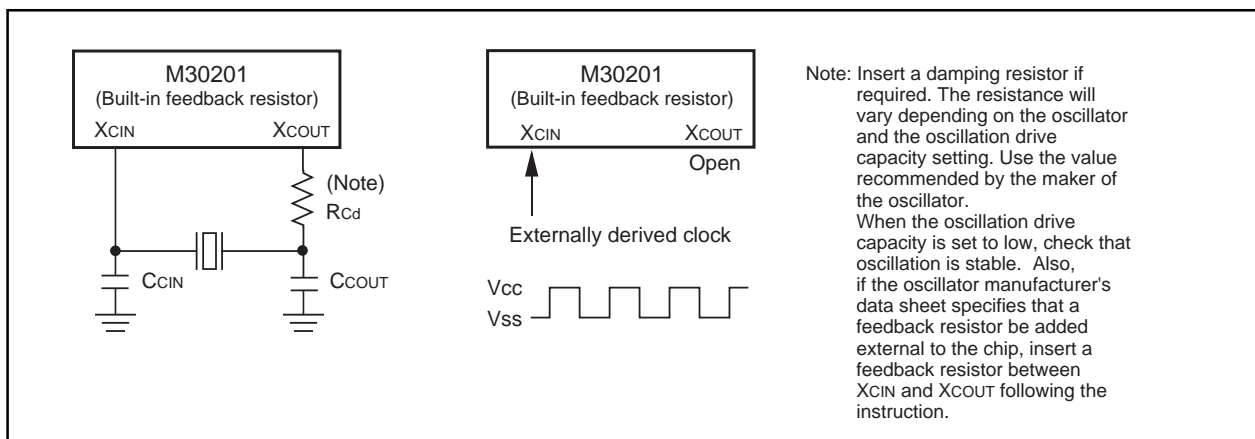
M30201
(Built-in feedback resistor)
XCIN XCOUT

(Note)
RCd

CCIN CCOUT

M30201
(Built-in feedback resistor)
XCIN XCOUT
Open

Externally derived clock

Vcc
Vss

Note: Insert a damping resistor if required. The resistance will vary depending on the oscillator and the oscillation drive capacity setting. Use the value recommended by the maker of the oscillator.
When the oscillation drive capacity is set to low, check that oscillation is stable. Also, if the oscillator manufacturer's data sheet specifies that a feedback resistor be added external to the chip, insert a feedback resistor between XCIN and XCOUT following the instruction.